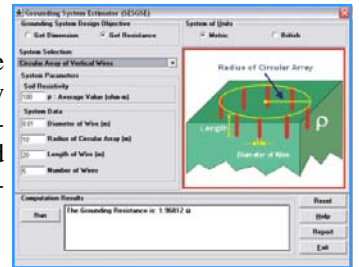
Grounding System Estimator (SESGSE)

Grounding System Design Objective
Get Dimension
Get Resistance

System of Units
Metric
British

System Selection
Circular Array of Vertical Wires

System Parameters
Soil Resistivity
100 ρ : Average Value (ohm-m)

System Data
0.01 Diameter of Wire (m)
10 Radius of Circular Array (m)
20 Length of Wire (m)
6 Number of Wires

Radius of Circular Array
Length
Diameter of Wire
ρ

Computation Results
Run
The Grounding Resistance is: 1.96812 Ω

Reset
Help
Report
Exit